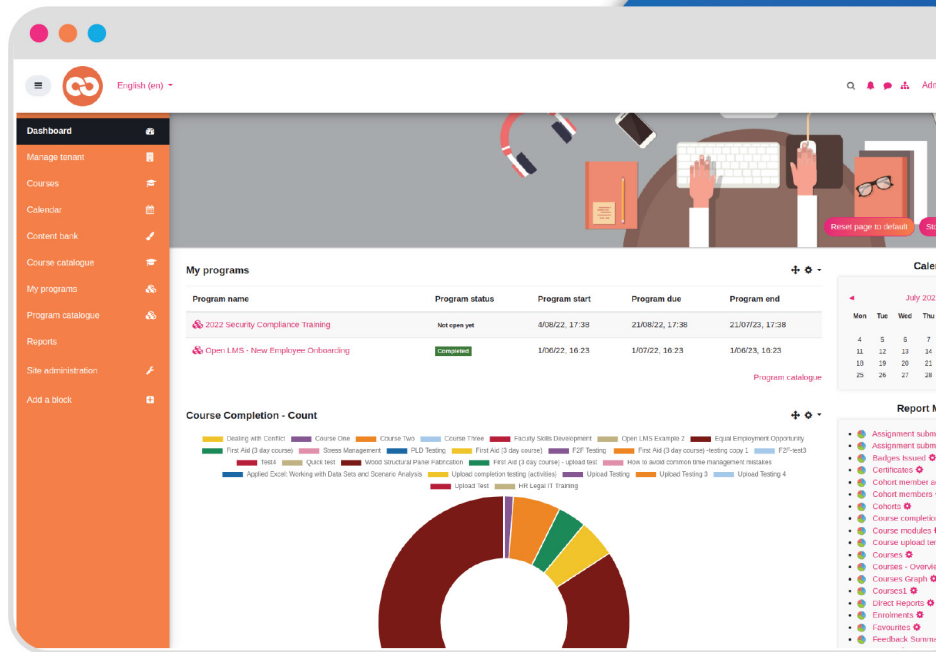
English (en)

Adm

Dashboard
Manage tenant
Courses
Calendar
Content bank
Course catalogue
My programs
Program catalogue
Reports
Site administration
Add a block

Reset page to default

My programs

| Program name | Program status | Program start | Program due | Program end |
|---|---|---|---|---|
| 2022 Security Compliance Training | Not open yet | 4/08/22, 17:38 | 21/08/22, 17:38 | 21/07/23, 17:38 |
| Open LMS - New Employee Onboarding | Completed | 1/06/22, 16:23 | 1/07/22, 16:23 | 1/06/23, 16:23 |

Program catalogue

Course Completion - Count

Dealing with Conflict, Course One, Course Two, Course Three, Faculty Skills Development, Open LMS Example 2, Equal Employment Opportunity, First Aid (3 day course), Stress Management, PLD Testing, First Aid (3 day course), F2F Testing, First Aid (3 day course) -testing copy 1, F2F-test3, Test4, Quick test, Wood Structural Panel Fabrication, First Aid (3 day course) - upload test, How to avoid common time management mistakes, Applied Excel: Working with Data Sets and Scenario Analysis, Upload completion testing (activities), Upload Testing, Upload Testing 3, Upload Testing 4, Upload Test, HR Legal IT Training

Cale

July 2022

| Mon | Tue | Wed | Thu |
|---|---|---|---|
| 4 | 5 | 6 | 7 |
| 11 | 12 | 13 | 14 |
| 18 | 19 | 20 | 21 |
| 25 | 26 | 27 | 28 |

Report M

Assignment subm
Assignment subm
Badges Issued
Certificates
Cohort member a
Cohort members
Cohorts
Course completio
Course modules
Course upload te
Courses
Courses - Overvi
Courses Graph
Courses1
Direct Reports
Enrolments
Favourites
Feedback Summ